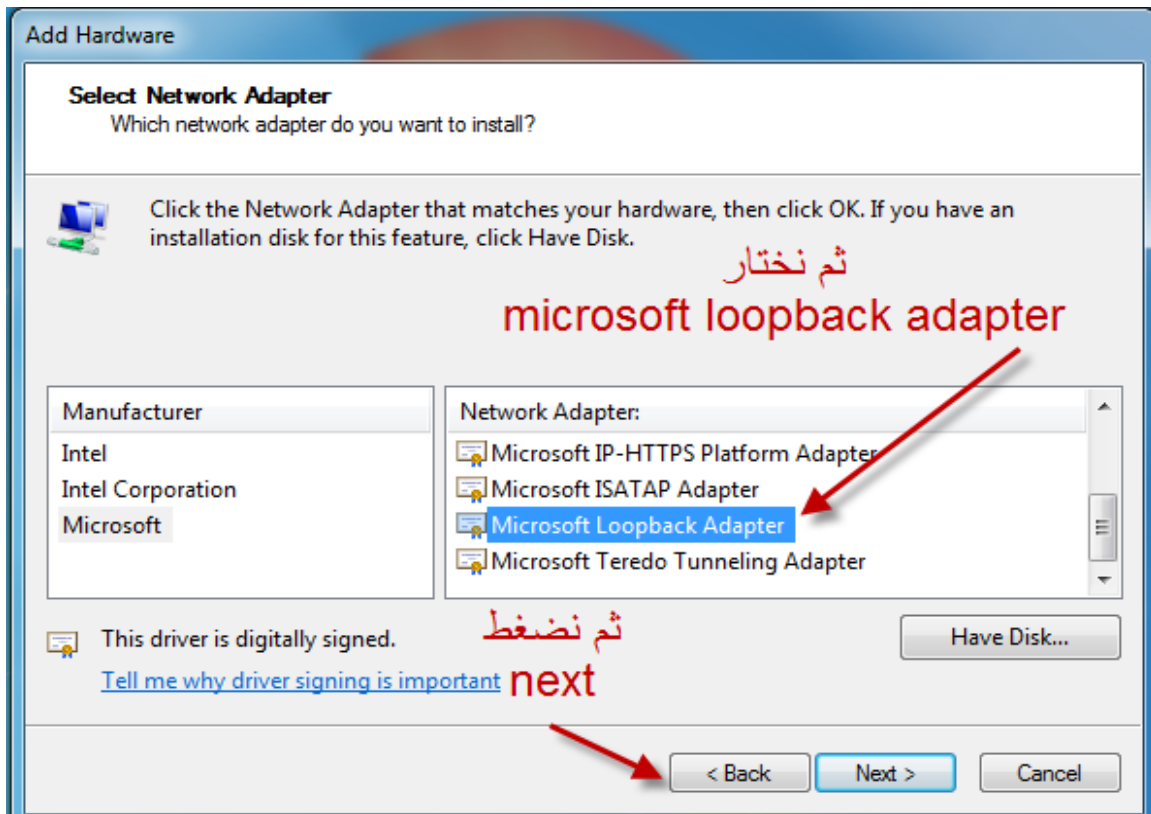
Add Hardware

Select Network Adapter
Which network adapter do you want to install?

Click the Network Adapter that matches your hardware, then click OK. If you have an installation disk for this feature, click Have Disk.

ثم نختار
microsoft loopback adapter

| Manufacturer |
|---|
| Intel |
| Intel Corporation |
| Microsoft |

| Network Adapter: |
|---|
| Microsoft IP-HTTPS Platform Adapter |
| Microsoft ISATAP Adapter |
| Microsoft Loopback Adapter |
| Microsoft Teredo Tunneling Adapter |

This driver is digitally signed.
Tell me why driver signing is important

ثم نضغط
next

Have Disk...

< Back Next > Cancel